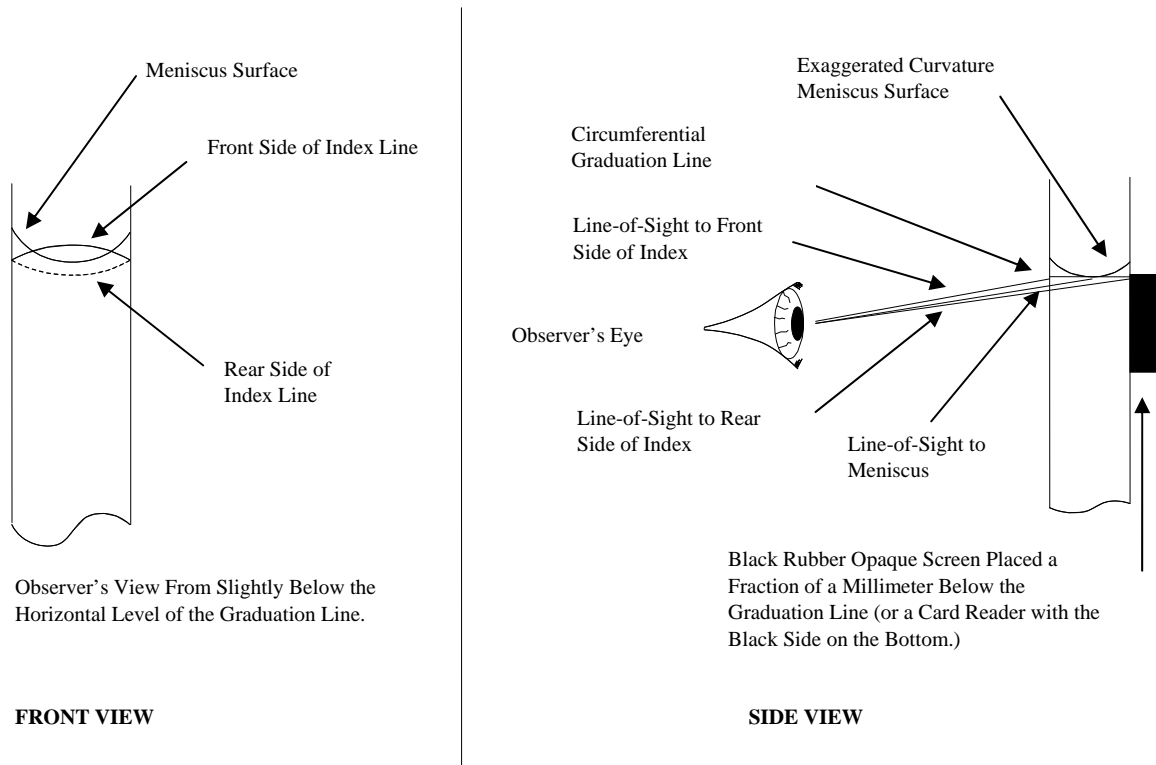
Meniscus Surface

Front Side of Index Line

Rear Side of Index Line

Observer's View From Slightly Below the Horizontal Level of the Graduation Line.

FRONT VIEW

Exaggerated Curvature Meniscus Surface

Circumferential Graduation Line

Line-of-Sight to Front Side of Index

Observer's Eye

Line-of-Sight to Rear Side of Index

Line-of-Sight to Meniscus

Black Rubber Opaque Screen Placed a Fraction of a Millimeter Below the Graduation Line (or a Card Reader with the Black Side on the Bottom.)

SIDE VIEW